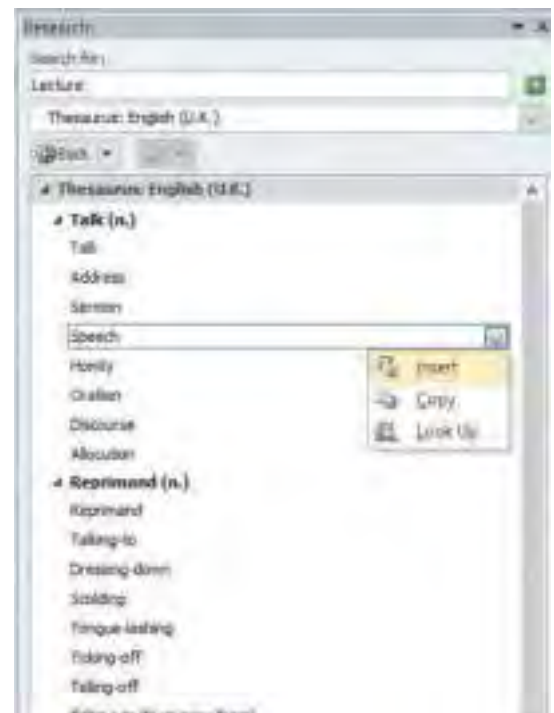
Research

Search for:

Lecture

Thesaurus: English (U.K.)

Back

Thesaurus: English (U.K.)

Talk (n.)

Talk

Address

Sermon

Speech

Homily

Oration

Discourse

Allocution

Insert

Copy

Look Up

Reprimand (n.)

Reprimand

Talking-to

Dressing-down

Scolding

Tongue-lashing

Ticking-off

Telling-off

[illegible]